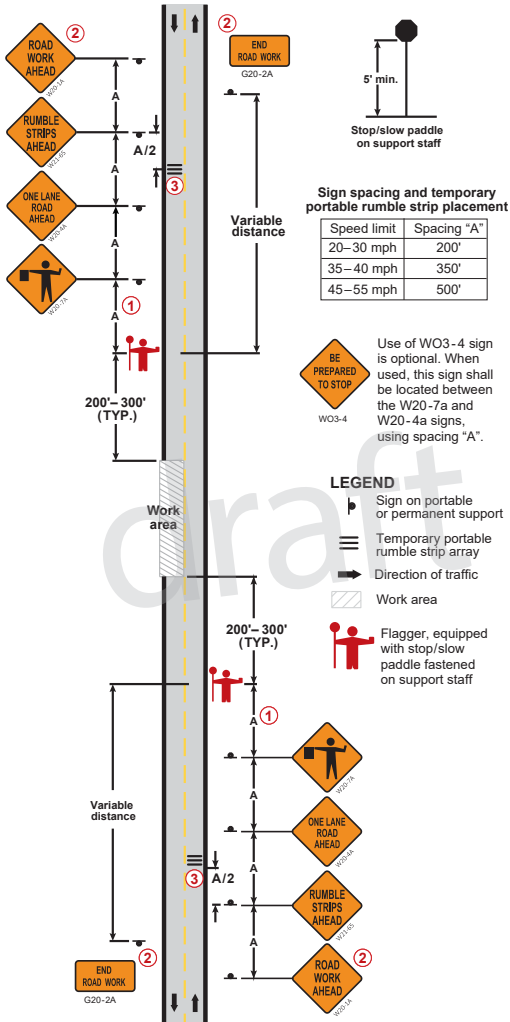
ROAD WORK AHEAD
2
W20-1A
A
RUMBLE STRIPS AHEAD
W21-65
A/2
3
A
ONE LANE ROAD AHEAD
W20-4A
A
W20-7A
A
1
200'– 300' (TYP.)
2
END ROAD WORK
G20-2A
Variable distance
Work area
draft
5' min.
Stop/slow paddle on support staff

Sign spacing and temporary portable rumble strip placement

| Speed limit | Spacing "A" |
|---|---|
| 20–30 mph | 200' |
| 35–40 mph | 350' |
| 45–55 mph | 500' |

BE PREPARED TO STOP
WO3-4
Use of WO3-4 sign is optional. When used, this sign shall be located between the W20-7a and W20-4a signs, using spacing "A".

LEGEND
Sign on portable or permanent support
Temporary portable rumble strip array
Direction of traffic
Work area
Flagger, equipped with stop/slow paddle fastened on support staff

200'– 300' (TYP.)
1
Variable distance
W20-7A
A
ONE LANE ROAD AHEAD
W20-4A
A
3
A/2
RUMBLE STRIPS AHEAD
W21-65
A
ROAD WORK AHEAD
2
W20-1A
END ROAD WORK
2
G20-2A